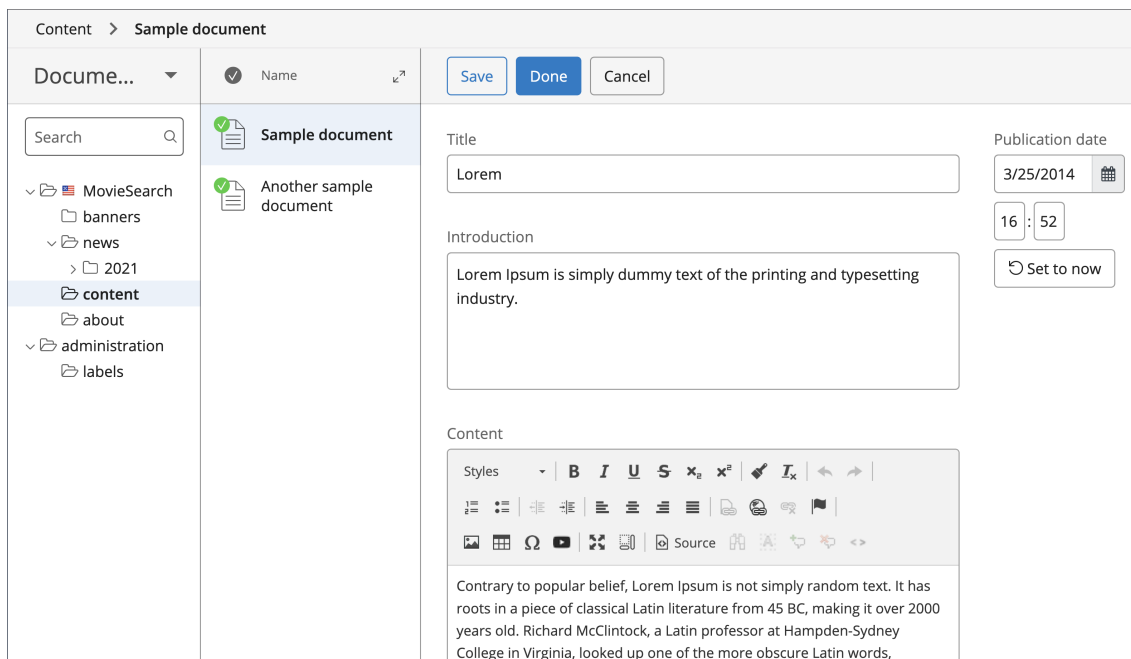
Content > Sample document

Docume...

Search

MovieSearch
banners
news
2021
content
about
administration
labels

Name

Sample document

Another sample document

Save Done Cancel

Title
Lorem

Introduction
Lorem Ipsum is simply dummy text of the printing and typesetting industry.

Content
Styles
Source

Contrary to popular belief, Lorem Ipsum is not simply random text. It has roots in a piece of classical Latin literature from 45 BC, making it over 2000 years old. Richard McClintock, a Latin professor at Hampden-Sydney College in Virginia, looked up one of the more obscure Latin words,

Publication date
3/25/2014
16 : 52
Set to now